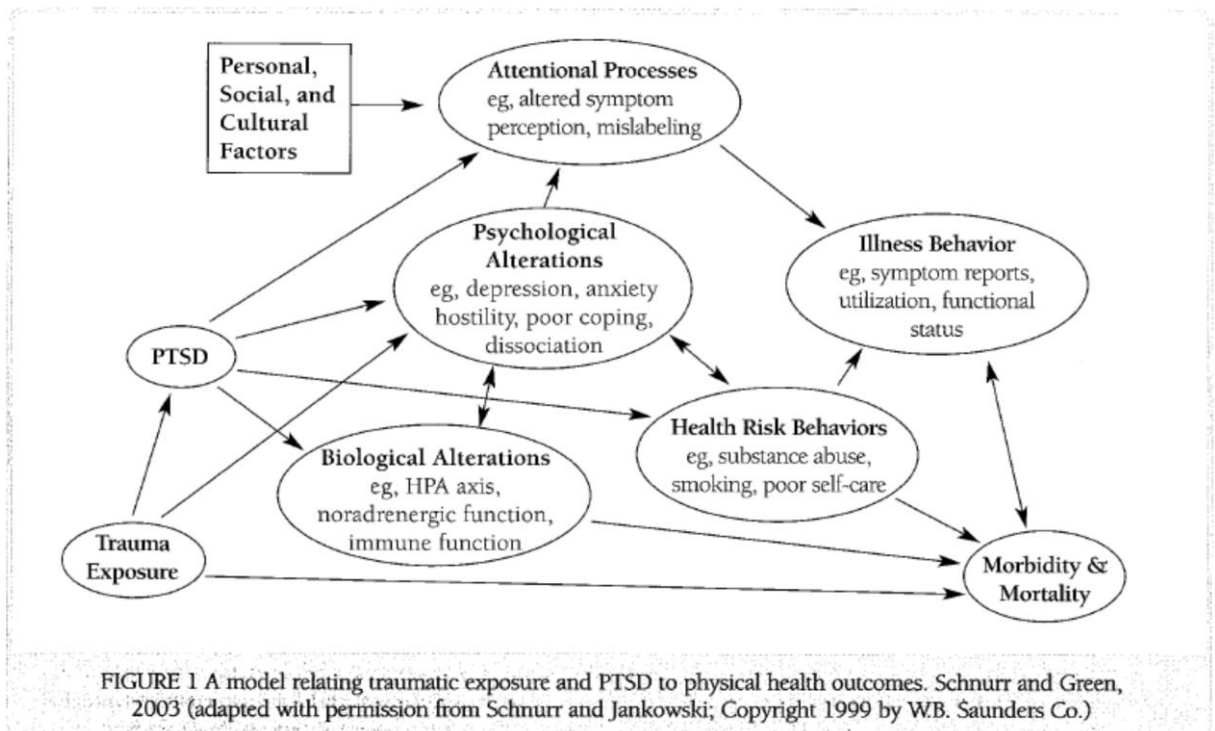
Personal, Social, and Cultural Factors

Attentional Processes
eg, altered symptom perception, mislabeling

Psychological Alterations
eg, depression, anxiety hostility, poor coping, dissociation

Illness Behavior
eg, symptom reports, utilization, functional status

PTSD

Health Risk Behaviors
eg, substance abuse, smoking, poor self-care

Biological Alterations
eg, HPA axis, noradrenergic function, immune function

Trauma Exposure

Morbidity & Mortality

FIGURE 1 A model relating traumatic exposure and PTSD to physical health outcomes. Schnurr and Green, 2003 (adapted with permission from Schnurr and Jankowski; Copyright 1999 by W.B. Saunders Co.)